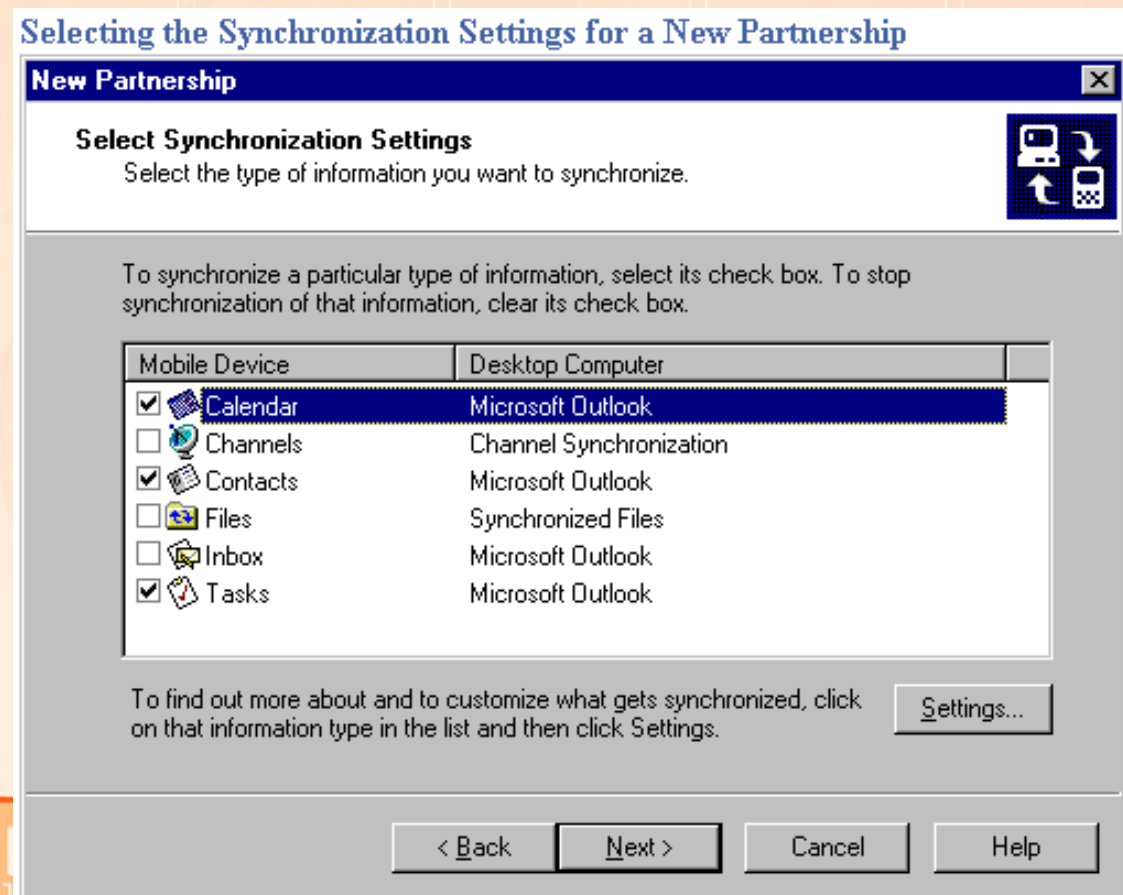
Selecting the Synchronization Settings for a New Partnership

New Partnership

Select Synchronization Settings
Select the type of information you want to synchronize.

To synchronize a particular type of information, select its check box. To stop synchronization of that information, clear its check box.

| Mobile Device | Desktop Computer |
|---|---|
| ☑ Calendar | Microsoft Outlook |
| ☐ Channels | Channel Synchronization |
| ☑ Contacts | Microsoft Outlook |
| ☐ Files | Synchronized Files |
| ☐ Inbox | Microsoft Outlook |
| ☑ Tasks | Microsoft Outlook |

To find out more about and to customize what gets synchronized, click on that information type in the list and then click Settings.

Settings...

< Back
Next >
Cancel
Help